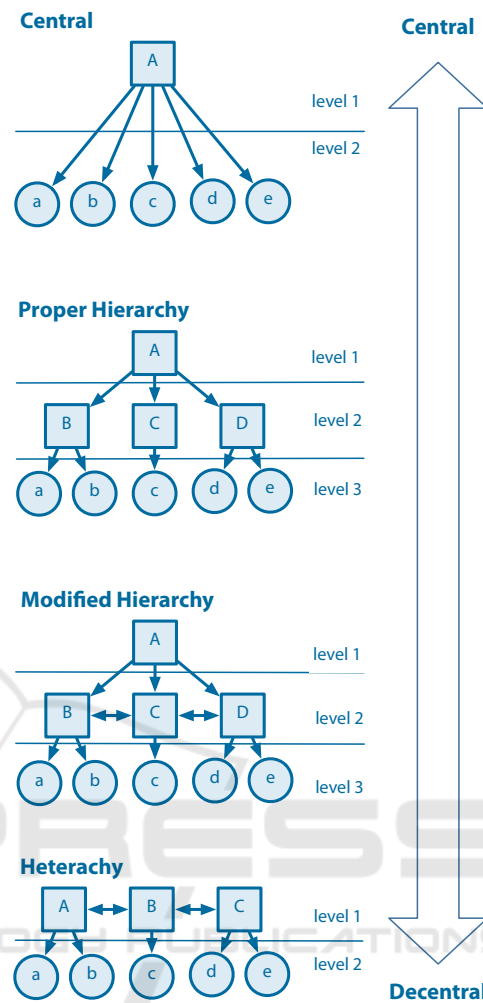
Central

Central

A

level 1

level 2

a b c d e

Proper Hierarchy

A

level 1

B C D

level 2

a b c d e

level 3

Modified Hierarchy

A

level 1

B C D

level 2

a b c d e

level 3

Heterachy

A B C

level 1

level 2

a b c d e

Decentral